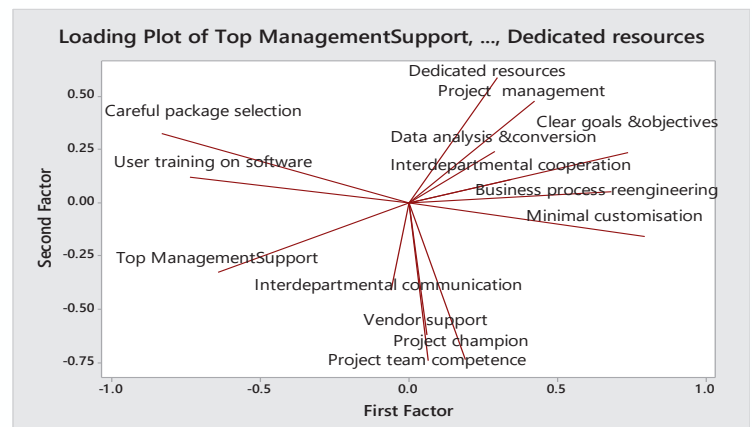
Loading Plot of Top ManagementSupport, ..., Dedicated resources

Dedicated resources
Project management
Careful package selection
Clear goals &objectives
Data analysis &conversion
User training on software
Interdepartmental cooperation
Business process reengineering
Minimal customisation
Top ManagementSupport
Interdepartmental communication
Vendor support
Project champion
Project team competence

Second Factor
0.50
0.25
0.00
-0.25
-0.50
-0.75

-1.0
-0.5
0.0
0.5
1.0
First Factor